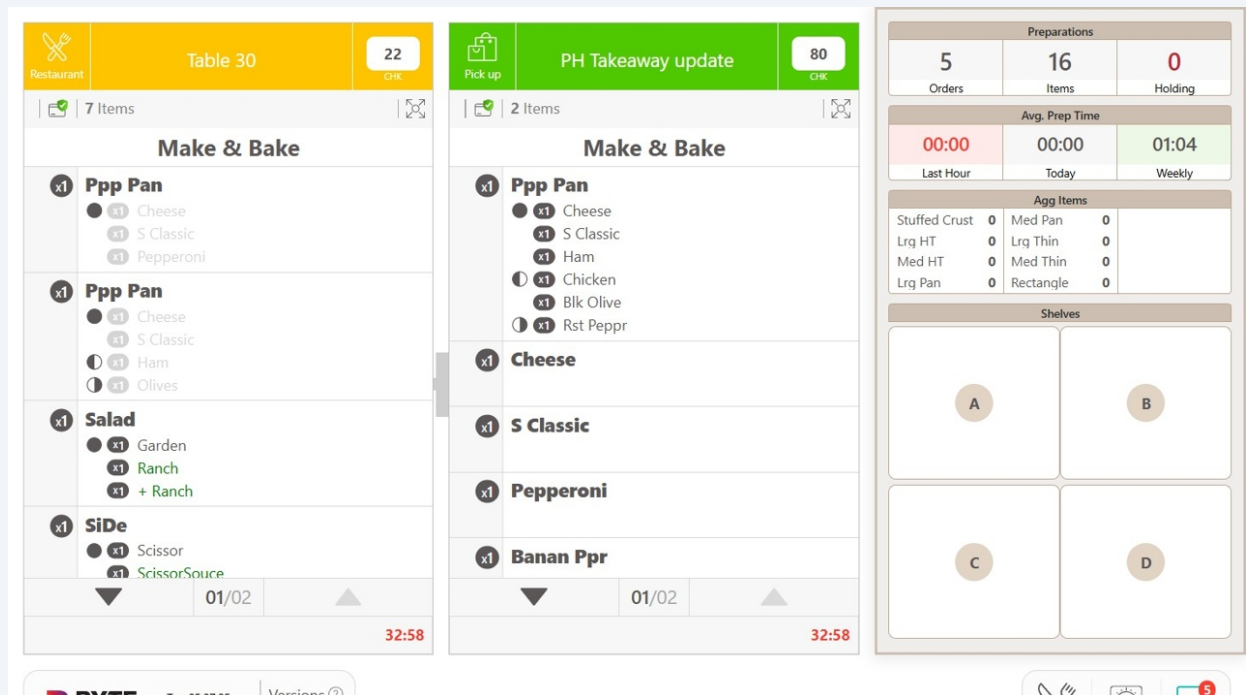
Restaurant

Table 30

22
CHK

7 Items

Make & Bake

x1 Ppp Pan
x1 Cheese
x1 S Classic
x1 Pepperoni

x1 Ppp Pan
x1 Cheese
x1 S Classic
x1 Ham
x1 Olives

x1 Salad
x1 Garden
x1 Ranch
x1 + Ranch

x1 SiDe
x1 Scissor
x1 ScissorSouce

01/02

32:58

Pick up

PH Takeaway update

80
CHK

2 Items

Make & Bake

x1 Ppp Pan
x1 Cheese
x1 S Classic
x1 Ham
x1 Chicken
x1 Blk Olive
x1 Rst Peppr

x1 Cheese

x1 S Classic

x1 Pepperoni

x1 Banan Ppr

01/02

32:58

Preparations

| 5 | 16 | 0 |
|---|---|---|
| Orders | Items | Holding |

Avg. Prep Time

| 00:00 | 00:00 | 01:04 |
|---|---|---|
| Last Hour | Today | Weekly |

Agg Items

| Stuffed Crust | 0 | Med Pan | 0 |
|---|---|---|---|
| Lrg HT | 0 | Lrg Thin | 0 |
| Med HT | 0 | Med Thin | 0 |
| Lrg Pan | 0 | Rectangle | 0 |

Shelves

A
B
C
D

Versions

5